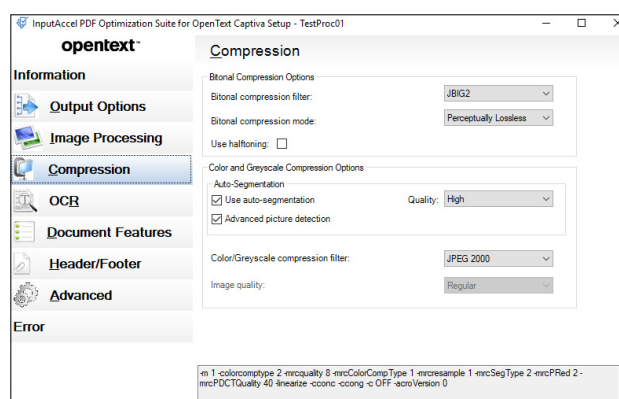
InputAccel PDF Optimization Suite for OpenText Captiva Setup - TestProc01

opentext™

Information

Output Options

Image Processing

Compression

OCR

Document Features

Header/Footer

Advanced

Error

Compression

Bitonal Compression Options

Bitonal compression filter: JBIG2

Bitonal compression mode: Perceptually Lossless

Use halftoning:

Color and Greyscale Compression Options

Auto-Segmentation

Use auto-segmentation

Quality: High

Advanced picture detection

Color/Greyscale compression filter: JPEG 2000

Image quality: Regular

-m 1 -colorcomptype 2 -mrcquality 8 -mrcColorCompType 1 -mrcresample 1 -mrcSegType 2 -mrcPRed 2 -mrcPDCTQuality 40 -linearize -cconc -ccong -c OFF -acroVersion 0